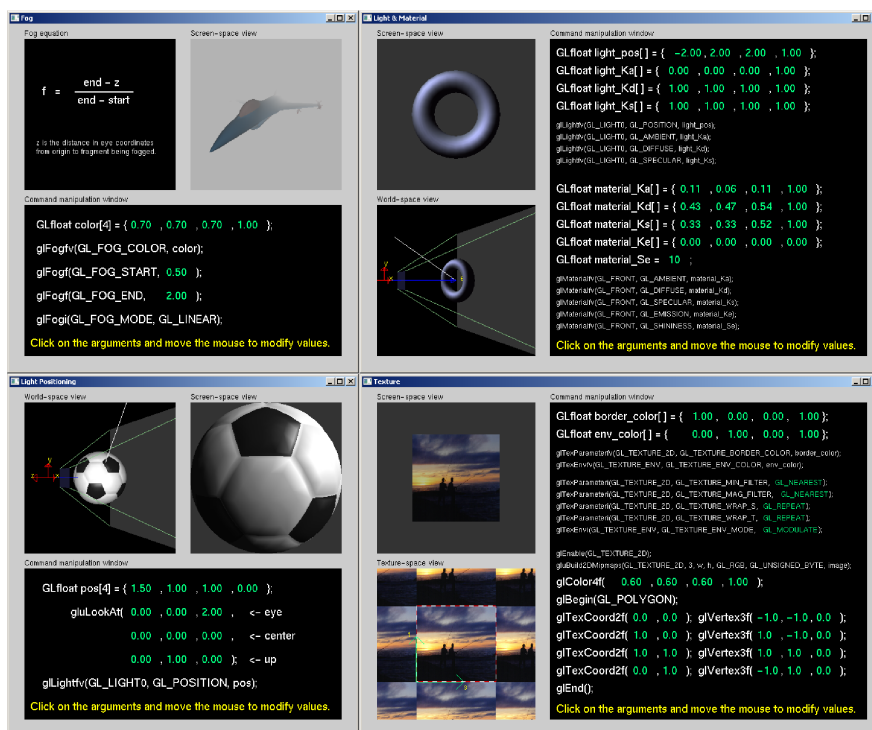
Fog

Fog equation

$f = \frac{\text{end} - z}{\text{end} - \text{start}}$

z is the distance in eye coordinates from origin to fragment being fogged.

Screen-space view

Command manipulation window

GLfloat color[4] = { 0.70 , 0.70 , 0.70 , 1.00 };

glFogfv(GL_FOG_COLOR, color);

glFogf(GL_FOG_START, 0.50 );

glFogf(GL_FOG_END, 2.00 );

glFogi(GL_FOG_MODE, GL_LINEAR);

Click on the arguments and move the mouse to modify values.

Light & Material

Screen-space view

World-space view

Command manipulation window

GLfloat light_pos[ ] = { -2.00 , 2.00 , 2.00 , 1.00 };

GLfloat light_Ka[ ] = { 0.00 , 0.00 , 0.00 , 1.00 };

GLfloat light_Kd[ ] = { 1.00 , 1.00 , 1.00 , 1.00 };

GLfloat light_Ks[ ] = { 1.00 , 1.00 , 1.00 , 1.00 };

glLightfv(GL_LIGHT0, GL_POSITION, light_pos);
glLightfv(GL_LIGHT0, GL_AMBIENT, light_Ka);
glLightfv(GL_LIGHT0, GL_DIFFUSE, light_Kd);
glLightfv(GL_LIGHT0, GL_SPECULAR, light_Ks);

GLfloat material_Ka[ ] = { 0.11 , 0.06 , 0.11 , 1.00 };

GLfloat material_Kd[ ] = { 0.43 , 0.47 , 0.54 , 1.00 };

GLfloat material_Ks[ ] = { 0.33 , 0.33 , 0.52 , 1.00 };

GLfloat material_Ke[ ] = { 0.00 , 0.00 , 0.00 , 0.00 };

GLfloat material_Se = 10 ;

glMaterialfv(GL_FRONT, GL_AMBIENT, material_Ka);
glMaterialfv(GL_FRONT, GL_DIFFUSE, material_Kd);
glMaterialfv(GL_FRONT, GL_SPECULAR, material_Ks);
glMaterialfv(GL_FRONT, GL_EMISSION, material_Ke);
glMaterialfv(GL_FRONT, GL_SHININESS, material_Se);

Click on the arguments and move the mouse to modify values.

Light Positioning

World-space view

Screen-space view

Command manipulation window

GLfloat pos[4] = { 1.50 , 1.00 , 1.00 , 0.00 };

gluLookAt( 0.00 , 0.00 , 2.00 , <- eye

0.00 , 0.00 , 0.00 , <- center

0.00 , 1.00 , 0.00 ); <- up

glLightfv(GL_LIGHT0, GL_POSITION, pos);

Click on the arguments and move the mouse to modify values.

Texture

Screen-space view

Texture-space view

Command manipulation window

GLfloat border_color[ ] = { 1.00 , 0.00 , 0.00 , 1.00 };

GLfloat env_color[ ] = { 0.00 , 1.00 , 0.00 , 1.00 };

glTexParameterfv(GL_TEXTURE_2D, GL_TEXTURE_BORDER_COLOR, border_color);
glTexEnvfv(GL_TEXTURE_ENV, GL_TEXTURE_ENV_COLOR, env_color);

glTexParameteri(GL_TEXTURE_2D, GL_TEXTURE_MIN_FILTER, GL_NEAREST);
glTexParameteri(GL_TEXTURE_2D, GL_TEXTURE_MAG_FILTER, GL_NEAREST);
glTexParameteri(GL_TEXTURE_2D, GL_TEXTURE_WRAP_S, GL_REPEAT);
glTexParameteri(GL_TEXTURE_2D, GL_TEXTURE_WRAP_T, GL_REPEAT);
glTexEnvi(GL_TEXTURE_ENV, GL_TEXTURE_ENV_MODE, GL_MODULATE);

glEnable(GL_TEXTURE_2D);
gluBuild2DMipmaps(GL_TEXTURE_2D, 3, w, h, GL_RGB, GL_UNSIGNED_BYTE, image);

glColor4f( 0.60 , 0.60 , 0.60 , 1.00 );

glBegin(GL_POLYGON);

glTexCoord2f( 0.0 , 0.0 ); glVertex3f( -1.0 , -1.0 , 0.0 );

glTexCoord2f( 1.0 , 0.0 ); glVertex3f( 1.0 , -1.0 , 0.0 );

glTexCoord2f( 1.0 , 1.0 ); glVertex3f( 1.0 , 1.0 , 0.0 );

glTexCoord2f( 0.0 , 1.0 ); glVertex3f( -1.0 , 1.0 , 0.0 );

glEnd();

Click on the arguments and move the mouse to modify values.